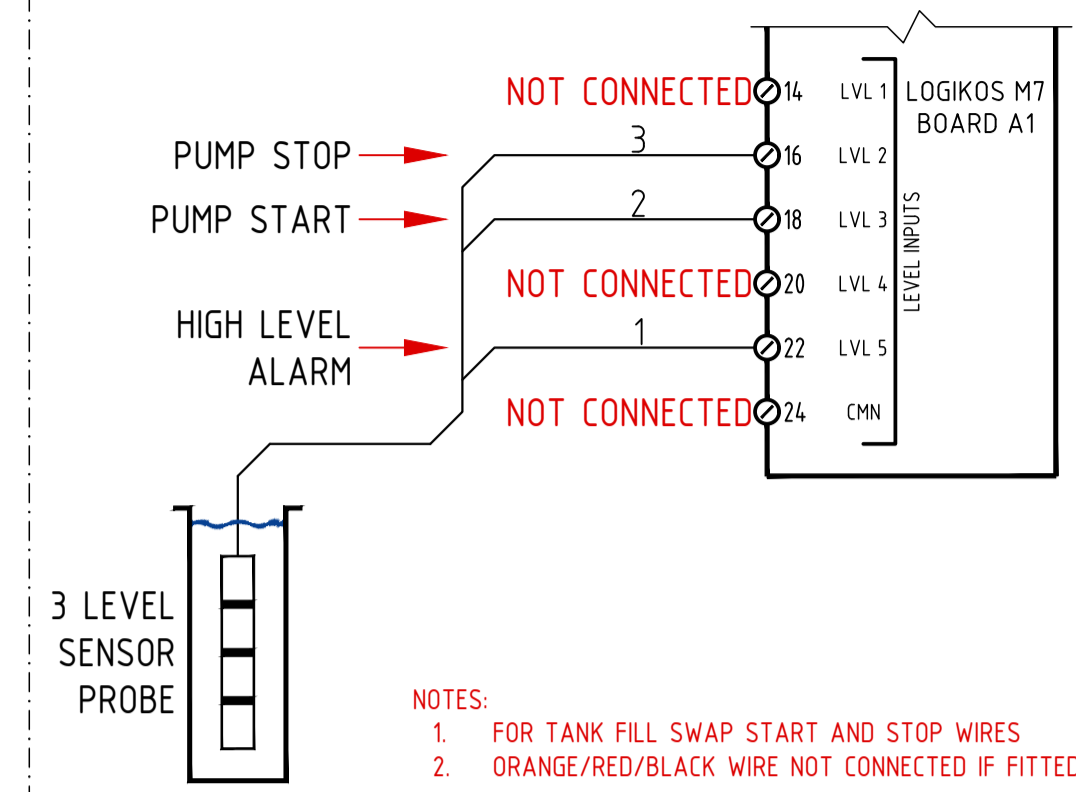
NOT CONNECTED 14 LVL 1

LOGIKOS M7
BOARD A1

PUMP STOP 3 16 LVL 2

PUMP START 2 18 LVL 3

LEVEL INPUTS

NOT CONNECTED 20 LVL 4

HIGH LEVEL ALARM 1 22 LVL 5

NOT CONNECTED 24 CMN

3 LEVEL SENSOR PROBE

NOTES:
1. FOR TANK FILL SWAP START AND STOP WIRES
2. ORANGE/RED/BLACK WIRE NOT CONNECTED IF FITTED